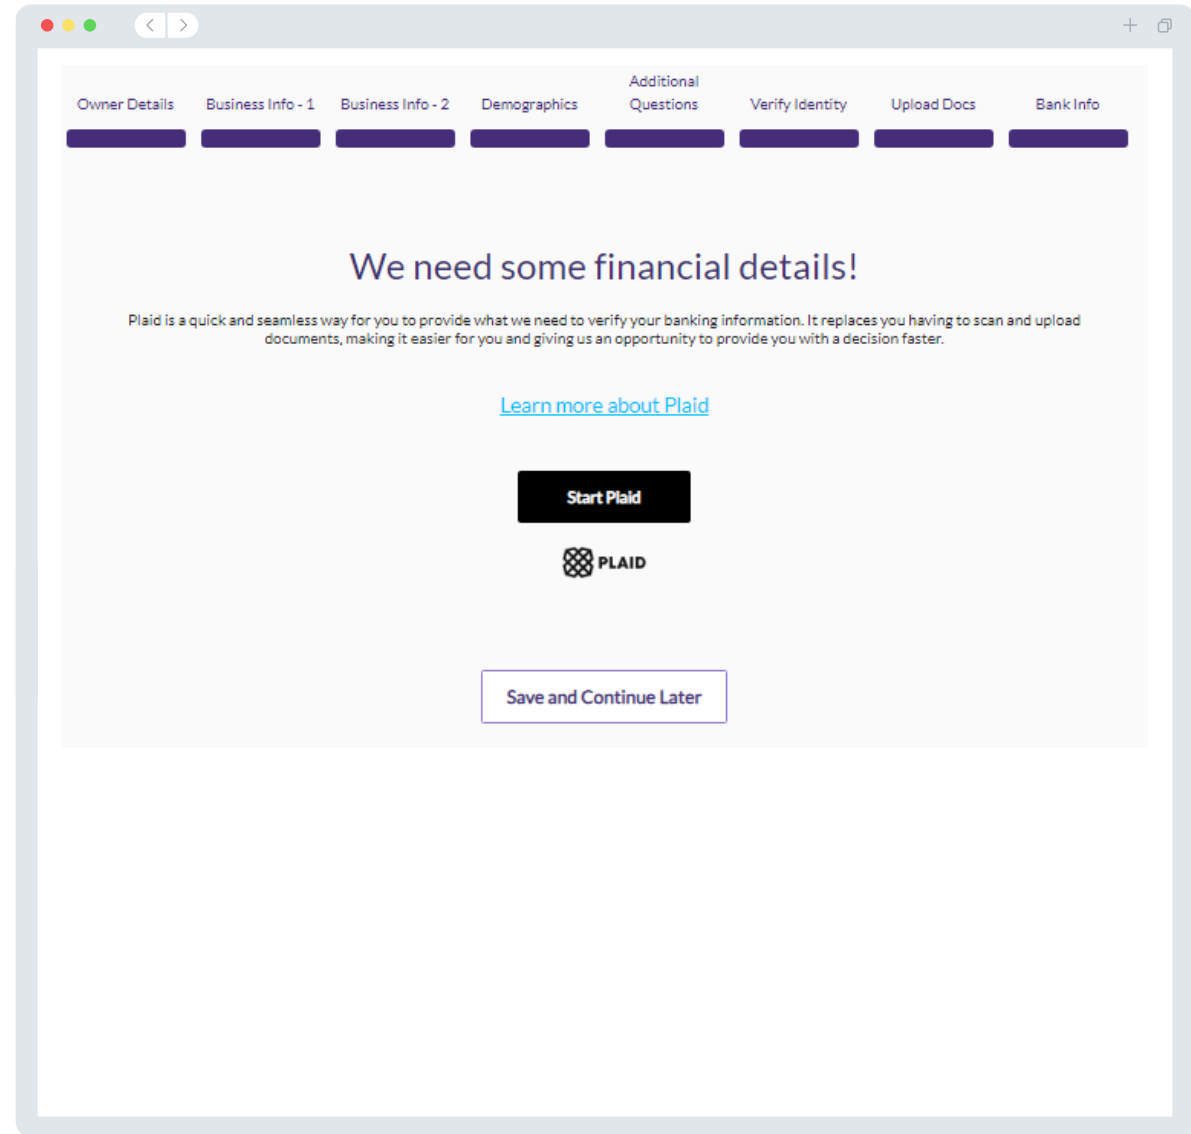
Owner Details Business Info - 1 Business Info - 2 Demographics Additional Questions Verify Identity Upload Docs Bank Info

We need some financial details!

Plaid is a quick and seamless way for you to provide what we need to verify your banking information. It replaces you having to scan and upload documents, making it easier for you and giving us an opportunity to provide you with a decision faster.

Learn more about Plaid

Start Plaid

PLAID

Save and Continue Later